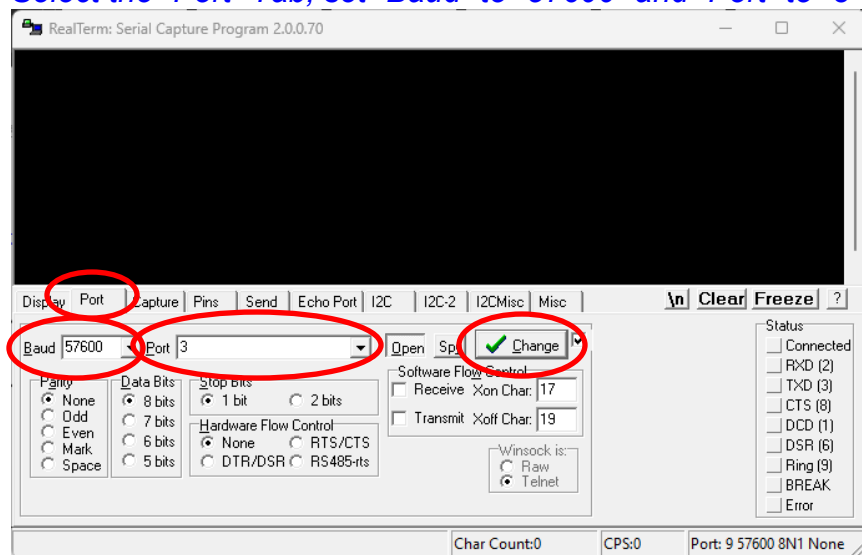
Select the "Port" Tab, set "Baud" to "57600" and "Port" to "3

RealTerm: Serial Capture Program 2.0.0.70

Display Port Capture Pins Send Echo Port I2C I2C-2 I2CMisc Misc

\n Clear Freeze ?

Baud 57600 Port 3 Open Spy Change

Parity
None
Odd
Even
Mark
Space

Data Bits
8 bits
7 bits
6 bits
5 bits

Stop Bits
1 bit
2 bits

Hardware Flow Control
None
RTS/CTS
DTR/DSR
RS485-rts

Software Flow Control
Receive Xon Char: 17
Transmit Xoff Char: 19

Winsock is:
Raw
Telnet

Status
Connected
RXD (2)
TXD (3)
CTS (8)
DCD (1)
DSR (6)
Ring (9)
BREAK
Error

Char Count:0 CPS:0 Port: 9 57600 8N1 None